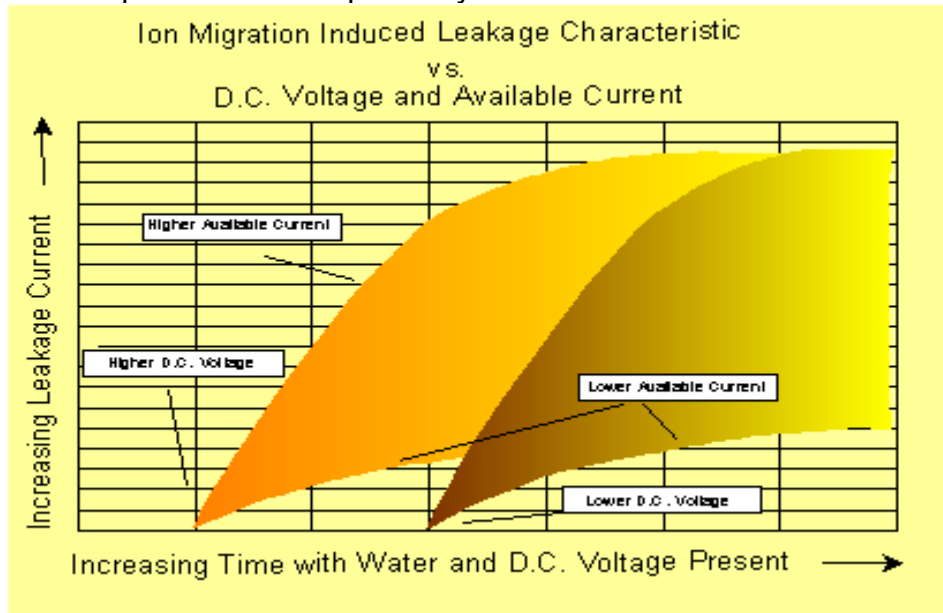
Ion Migration Induced Leakage Characteristic
vs.
D.C. Voltage and Available Current

Increasing Leakage Current

Higher Available Current

Higher D.C. Voltage

Lower Available Current

Lower D.C. Voltage

Increasing Time with Water and D.C. Voltage Present